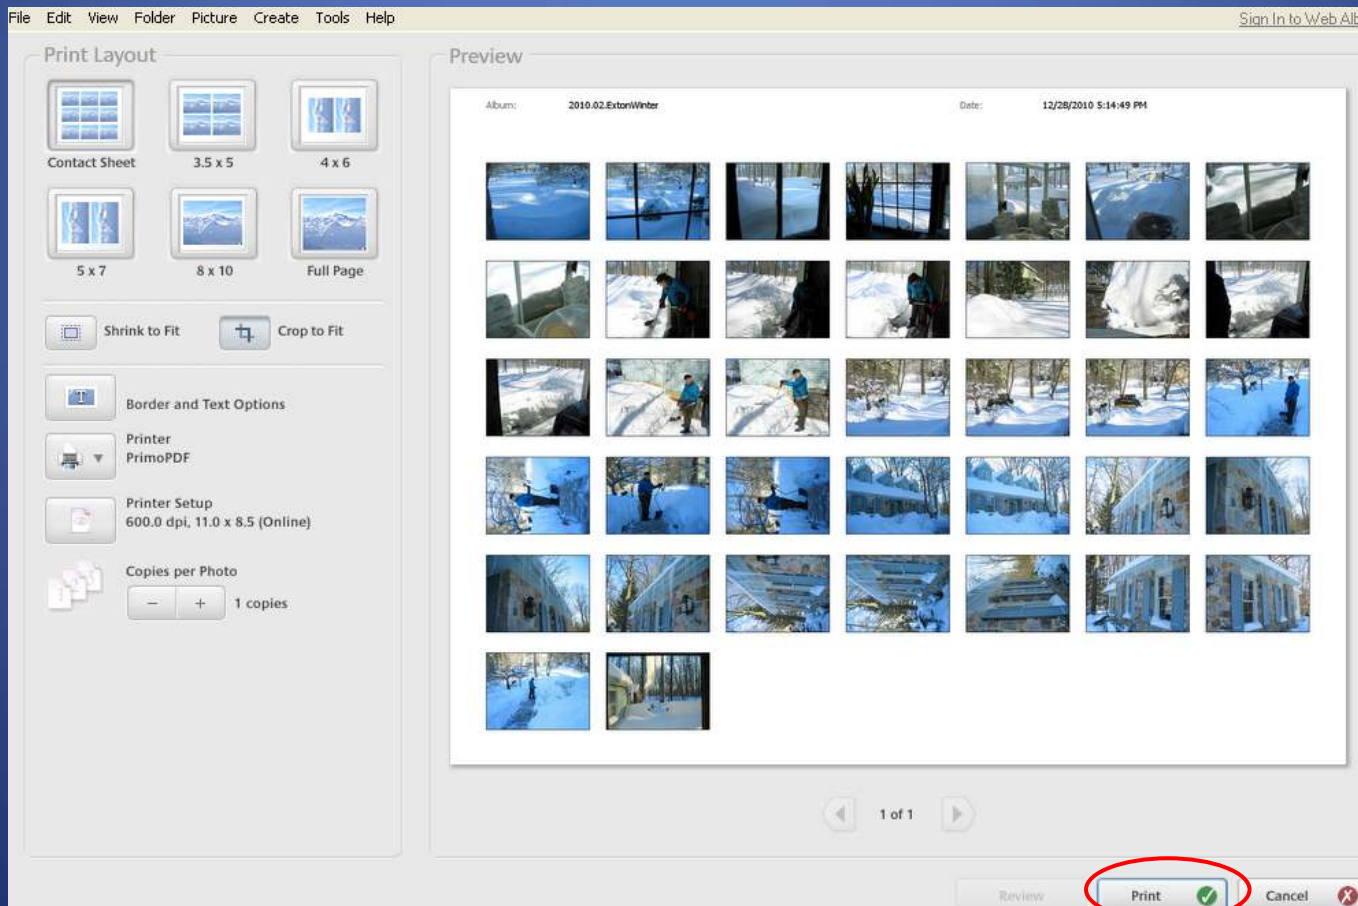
File Edit View Folder Picture Create Tools Help

Sign In to Web Alb

Print Layout

Contact Sheet

3.5 x 5

4 x 6

5 x 7

8 x 10

Full Page

Shrink to Fit

Crop to Fit

Border and Text Options

Printer
PrimoPDF

Printer Setup
600.0 dpi, 11.0 x 8.5 (Online)

Copies per Photo

1 copies

Preview

Album: 2010.02.ExtonWinter

Date: 12/28/2010 5:14:49 PM

1 of 1

Review

Print

Cancel